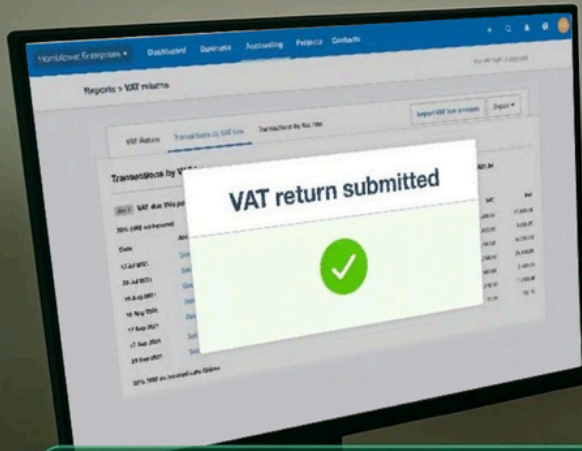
Hornblower Enterprises ▾ Dashboard Business Accounting Projects Contacts

Reports > VAT returns

Import VAT box amounts Export ▾

VAT Return Transactions by VAT box Transactions by tax rate

Transactions by VAT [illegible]

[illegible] VAT due this pe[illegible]

20% (VAT on Income) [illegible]

Date

17 Jul 2021

28 Jul 2021

15 Aug 2021

16 Aug 2021

17 Sep 2021

27 Sep 2021

29 Sep 2021

20% (VAT on Income) Late Claims

VAT return submitted